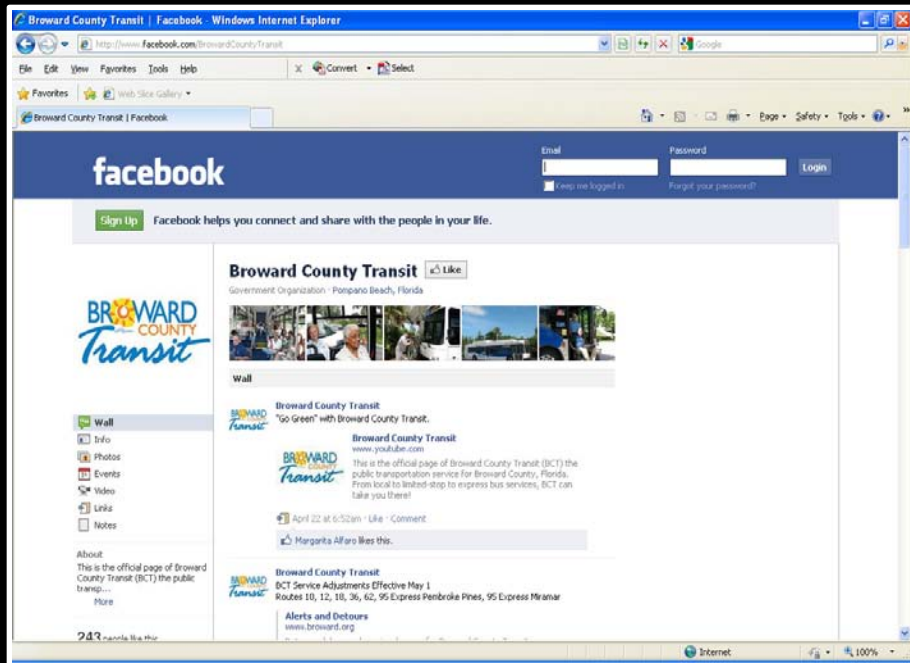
Broward County Transit | Facebook - Windows Internet Explorer

http://www.facebook.com/BrowardCountyTransit

Google

File Edit View Favorites Tools Help

Convert Select

Favorites Web Slice Gallery

Broward County Transit | Facebook

Page Safety Tools

facebook

Email

Password

Login

Keep me logged in

Forgot your password?

Sign Up Facebook helps you connect and share with the people in your life.

Broward County Transit Like

Government Organization · Pompano Beach, Florida

BROWARD COUNTY Transit

Wall

Wall

Info

Photos

Events

Video

Links

Notes

About

This is the official page of Broward County Transit (BCT) the public transp....

More

243 people like this

Broward County Transit

"Go Green" with Broward County Transit.

Broward County Transit

www.youtube.com

This is the official page of Broward County Transit (BCT) the public transportation service for Broward County, Florida. From local to limited-stop to express bus services, BCT can take you there!

April 22 at 6:52am · Like · Comment

Margarita Alfaro likes this.

Broward County Transit

BCT Service Adjustments Effective May 1

Routes 10, 12, 18, 36, 62, 95 Express Pembroke Pines, 95 Express Miramar

Alerts and Detours

www.broward.org

Internet

100%